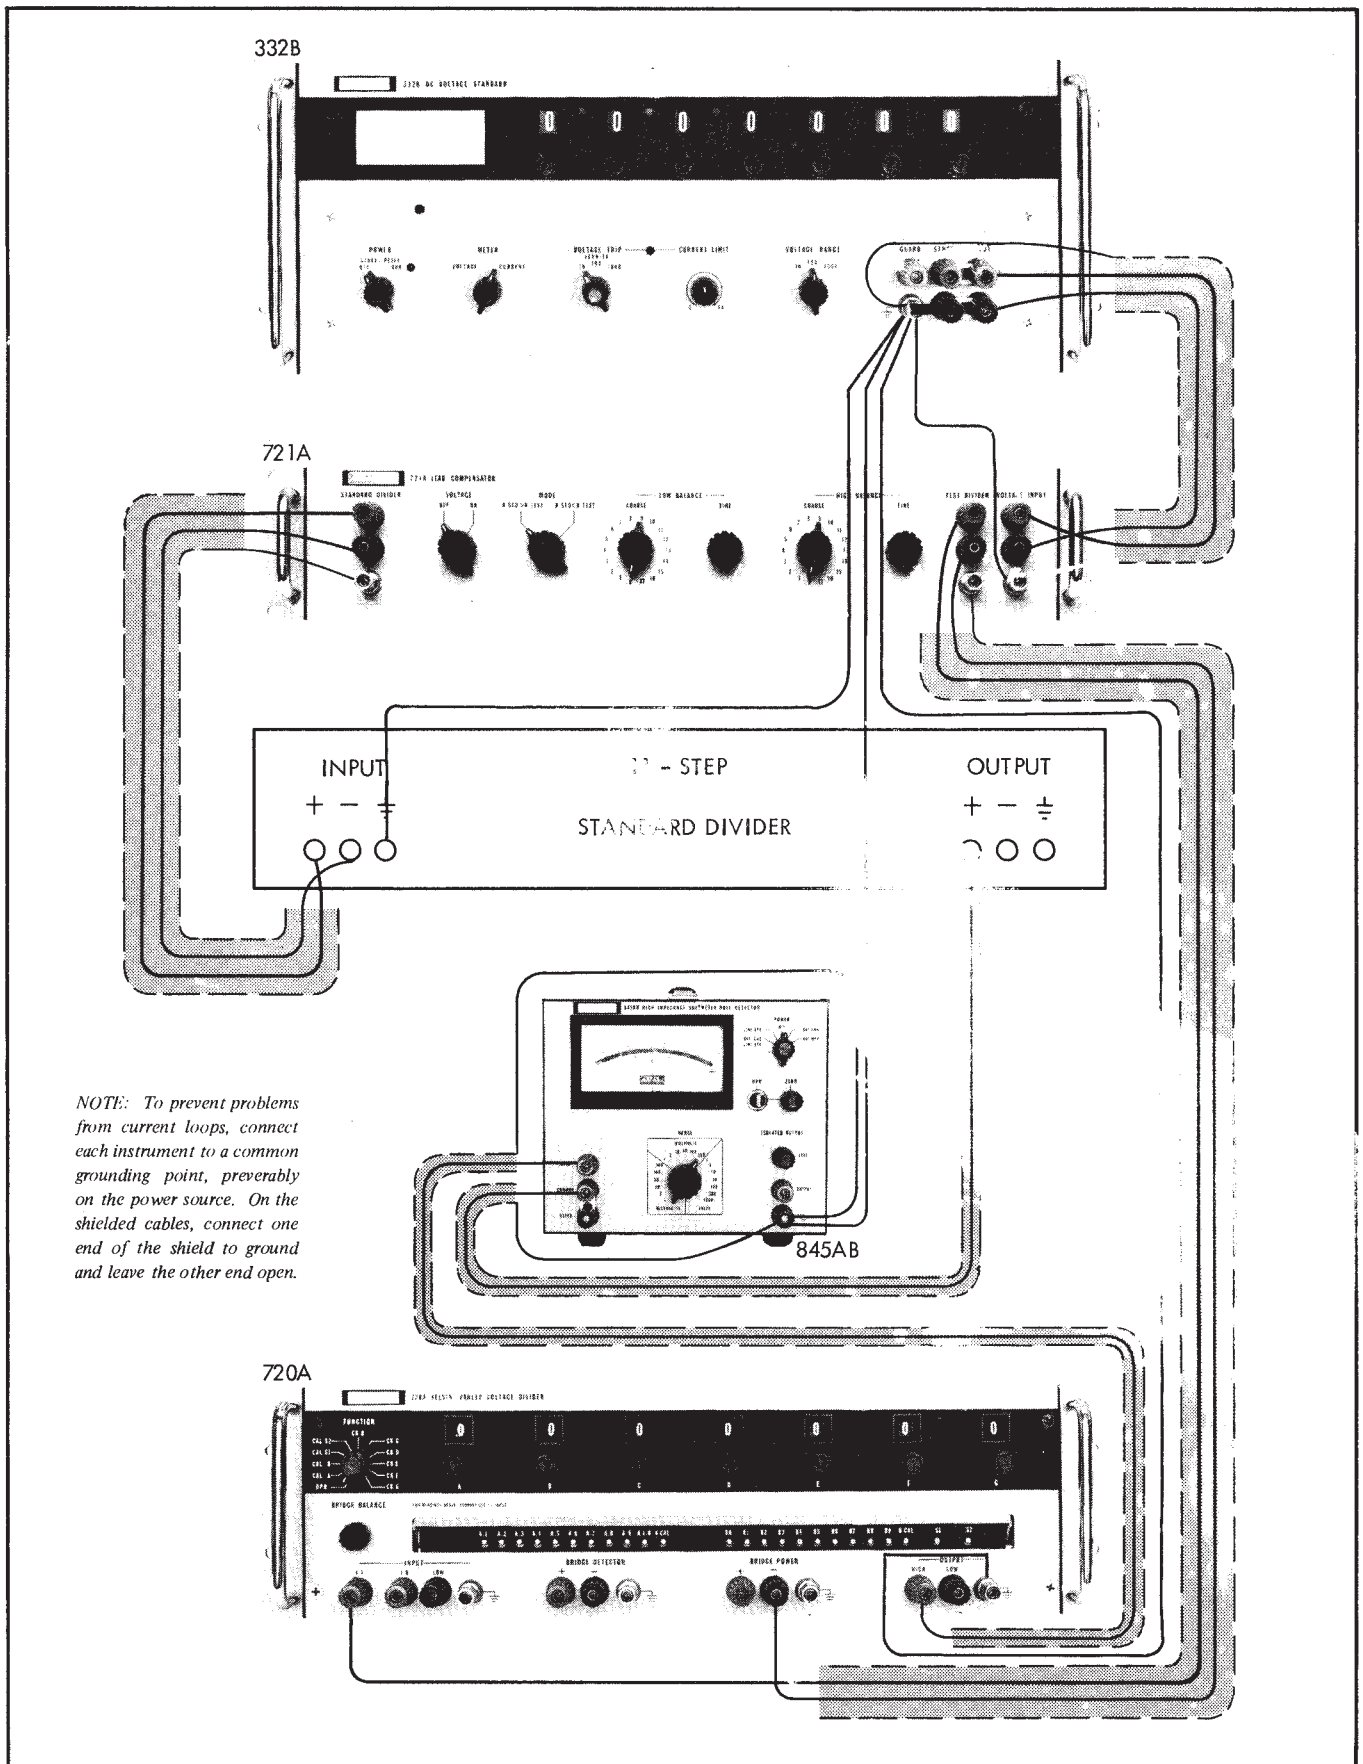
332B

332B DC VOLTAGE STANDARD

POWER

METER

VOLTAGE TRIP

CURRENT LIMIT

VOLTAGE RANGE

GUARD

721A

721A LEAD COMPENSATOR

STANDARD DIVIDER

VOLTAGE

MODE

LOW BALANCE

COARSE

FINE

COARSE

FINE

TEST DIVIDER

VOLTAGE INPUT

INPUT

+ − ⏚

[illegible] - STEP

STANDARD DIVIDER

OUTPUT

+ − ⏚

NOTE: To prevent problems from current loops, connect each instrument to a common grounding point, preverably on the power source. On the shielded cables, connect one end of the shield to ground and leave the other end open.

845AB

720A

720A KELVIN-VARLEY VOLTAGE DIVIDER

FUNCTION

BRIDGE BALANCE

INPUT

LOW

BRIDGE DETECTOR

BRIDGE POWER

OUTPUT

HIGH

LOW